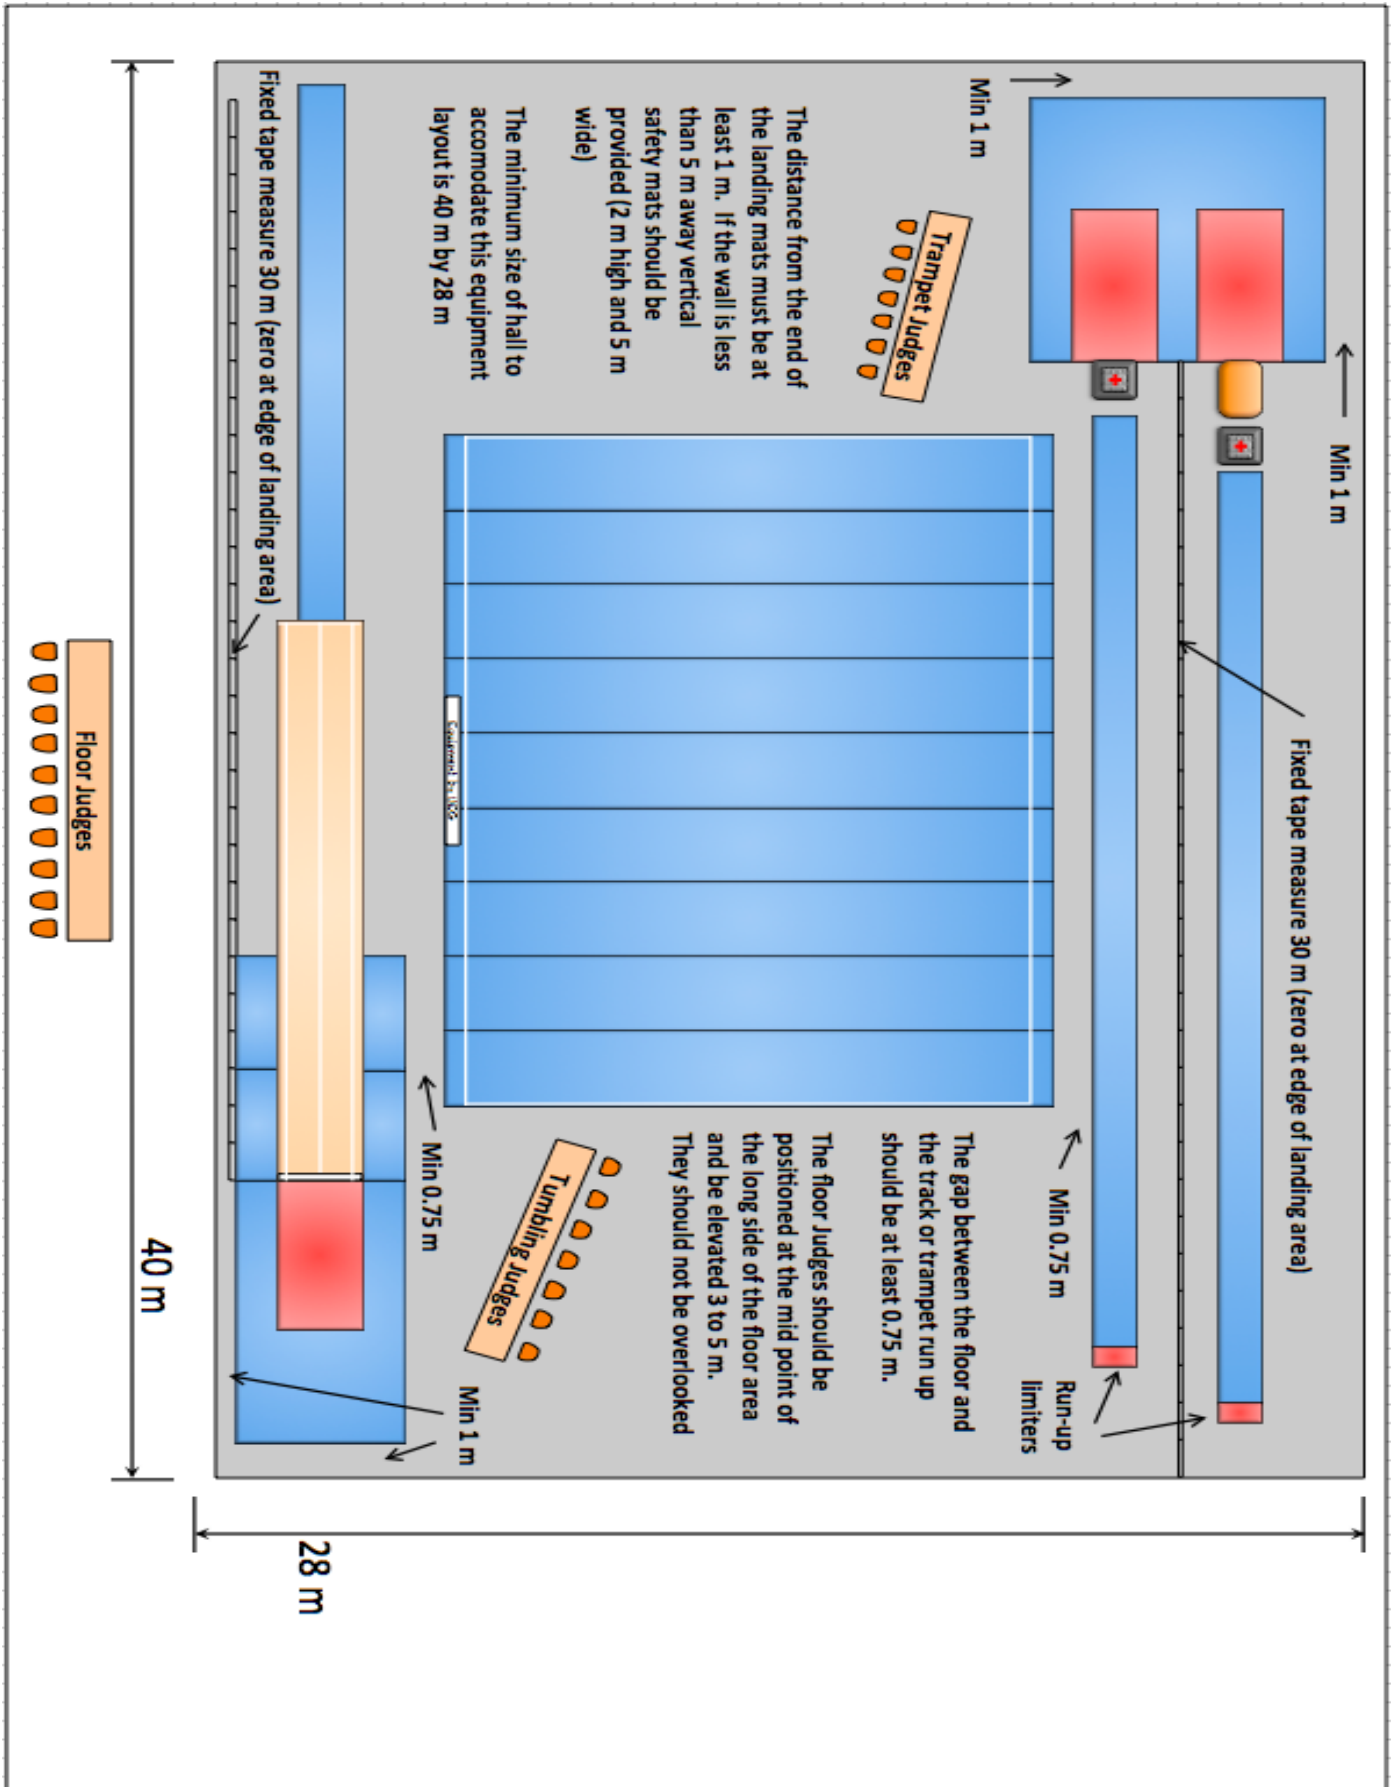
Min 1 m

Min 1 m

Trampet Judges

The distance from the end of the landing mats must be at least 1 m. If the wall is less than 5 m away vertical safety mats should be provided (2 m high and 5 m wide)

The minimum size of hall to accomodate this equipment layout is 40 m by 28 m

Fixed tape measure 30 m (zero at edge of landing area)

Fixed tape measure 30 m (zero at edge of landing area)

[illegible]

The gap between the floor and the track or trampet run up should be at least 0.75 m.

The floor Judges should be positioned at the mid point of the long side of the floor area and be elevated 3 to 5 m. They should not be overlooked

Min 0.75 m

Run-up limiters

Tumbling Judges

Min 0.75 m

Min 1 m

Floor Judges

40 m

28 m